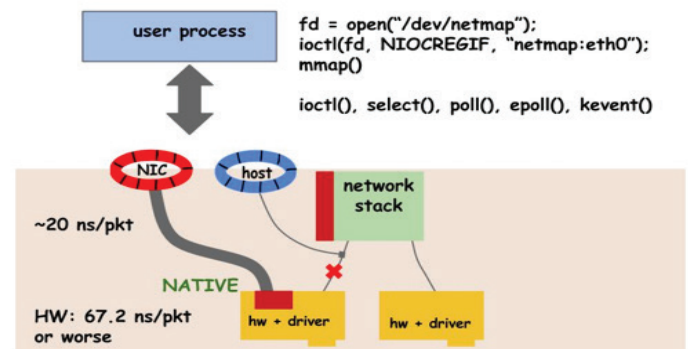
user process

fd = open("/dev/netmap");
ioctl(fd, NIOCREGIF, "netmap:eth0");
mmap()

ioctl(), select(), poll(), epoll(), kevent()

NIC

host

network stack

~20 ns/pkt

NATIVE

HW: 67.2 ns/pkt or worse

hw + driver

hw + driver